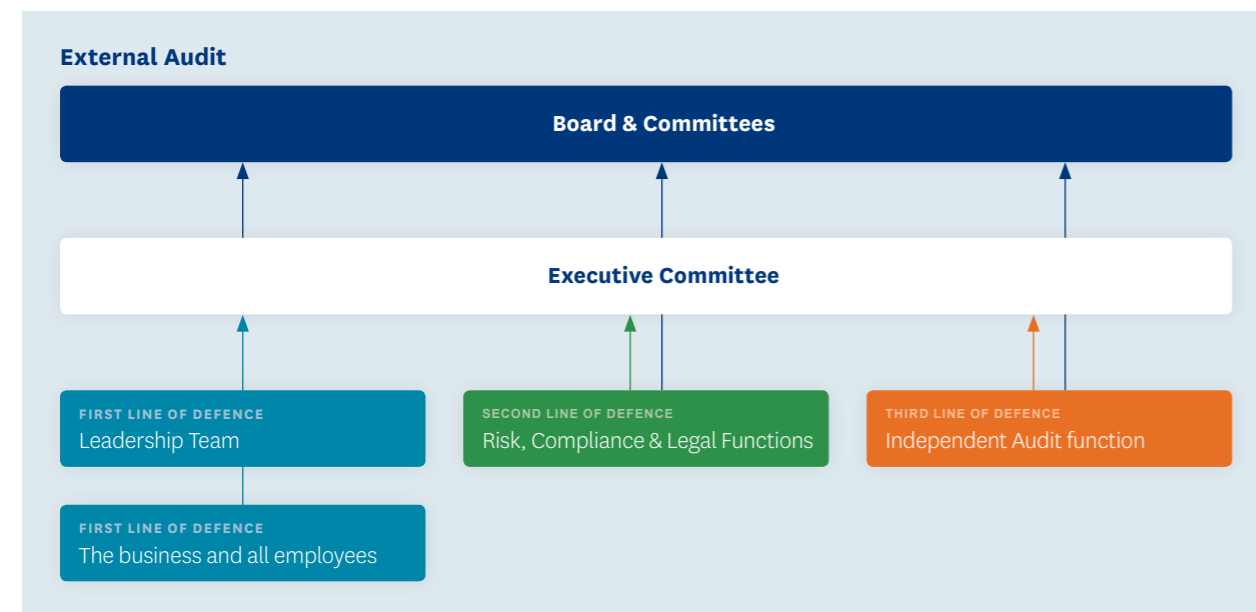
External Audit

Board & Committees

Executive Committee

FIRST LINE OF DEFENCE
Leadership Team

SECOND LINE OF DEFENCE
Risk, Compliance & Legal Functions

THIRD LINE OF DEFENCE
Independent Audit function

FIRST LINE OF DEFENCE
The business and all employees